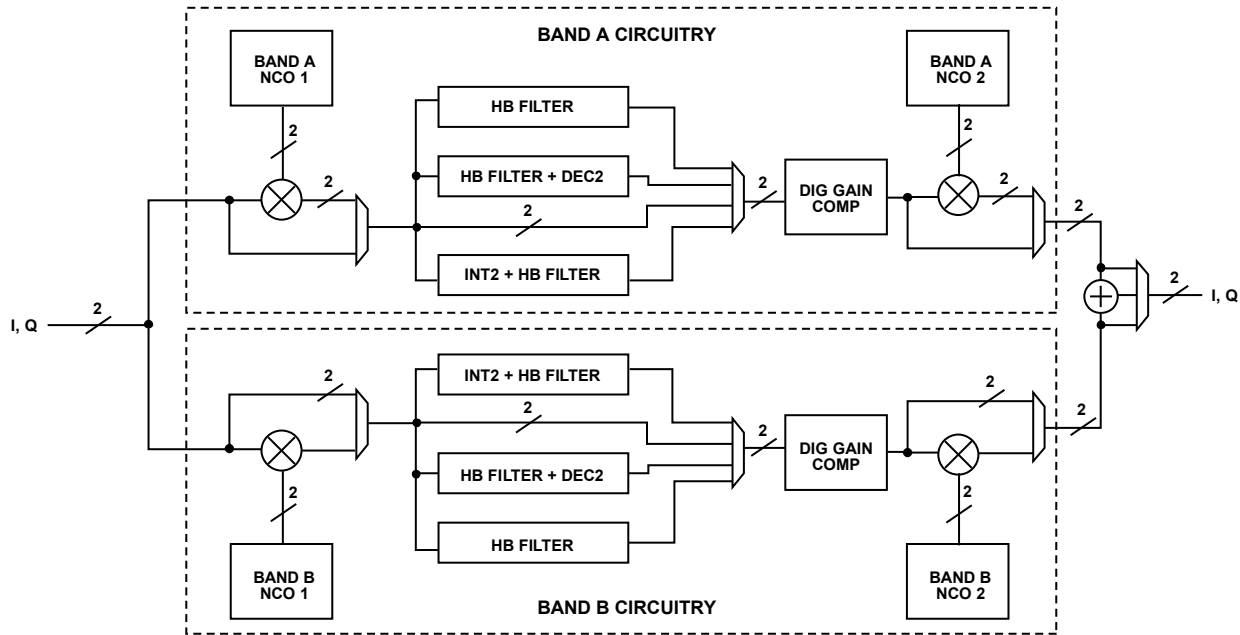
BAND A CIRCUITRY

BAND A NCO 1

2

2

HB FILTER

HB FILTER + DEC2

2

INT2 + HB FILTER

2

DIG GAIN COMP

BAND A NCO 2

2

2

2

I, Q

2

2

I, Q

2

2

INT2 + HB FILTER

2

HB FILTER + DEC2

HB FILTER

2

DIG GAIN COMP

2

2

2

BAND B NCO 1

BAND B NCO 2

BAND B CIRCUITRY